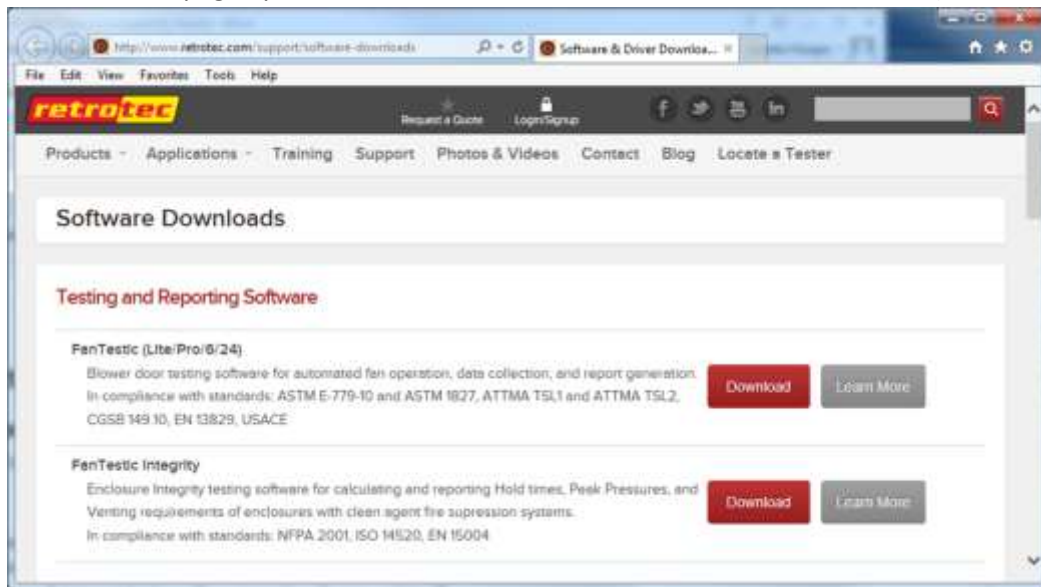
http://www.retrotec.com/support/software-downloads

Software & Driver Downloa...

File Edit View Favorites Tools Help

retrotec

Request a Quote

Login/Signup

Products Applications Training Support Photos & Videos Contact Blog Locate a Tester

Software Downloads

Testing and Reporting Software

FanTestic (Lite/Pro/6/24)

Blower door testing software for automated fan operation, data collection, and report generation. In compliance with standards: ASTM E-779-10 and ASTM 1827, ATTMA TSL1 and ATTMA TSL2, CGSB 149.10, EN 13829, USACE

Download

Learn More

FanTestic Integrity

Enclosure Integrity testing software for calculating and reporting Hold times, Peak Pressures, and Venting requirements of enclosures with clean agent fire supression systems.

In compliance with standards: NFPA 2001, ISO 14520, EN 15004

Download

Learn More